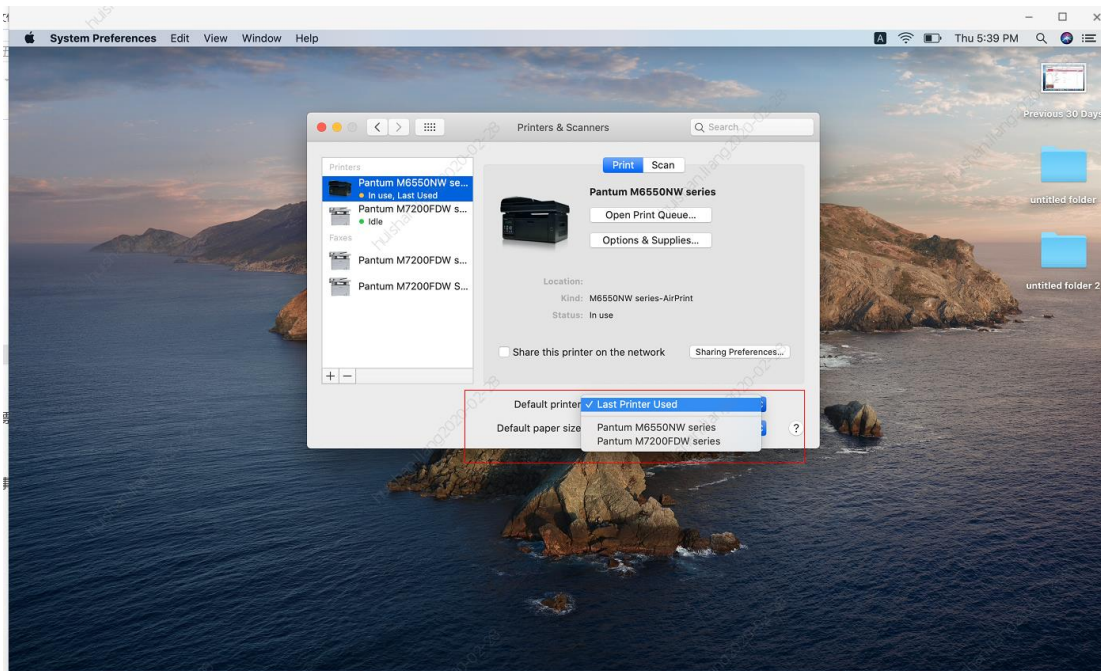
System Preferences Edit View Window Help

A Thu 5:39 PM

Previous 30 Days

untitled folder

untitled folder 2

Printers & Scanners

Search

Printers

Pantum M6550NW se...
In use, Last Used

Pantum M7200FDW s...
Idle

Faxes

Pantum M7200FDW s...

Pantum M7200FDW S...

+ −

Print Scan

Pantum M6550NW series

Open Print Queue...

Options & Supplies...

Location:
Kind: M6550NW series-AirPrint
Status: In use

Share this printer on the network

Sharing Preferences...

Default printer ✓ Last Printer Used

Pantum M6550NW series
Pantum M7200FDW series

Default paper size

?